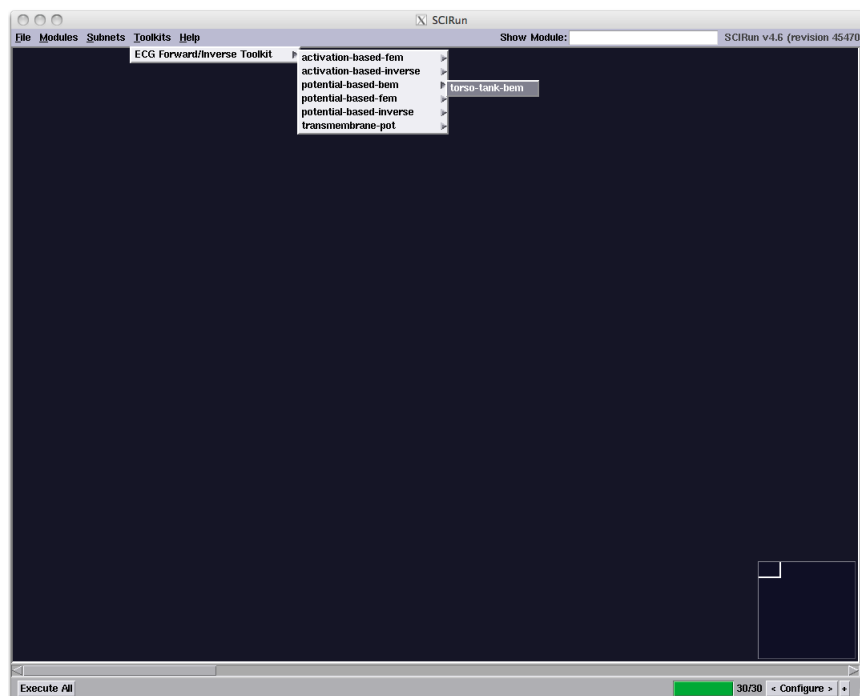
SCIRun

File Modules Subnets Toolkits Help

Show Module:

SCIRun v4.6 (revision 45470

ECG Forward/Inverse Toolkit

activation-based-fem
activation-based-inverse
potential-based-bem
potential-based-fem
potential-based-inverse
transmembrane-pot

torso-tank-bem

Execute All

30/30 < Configure > +